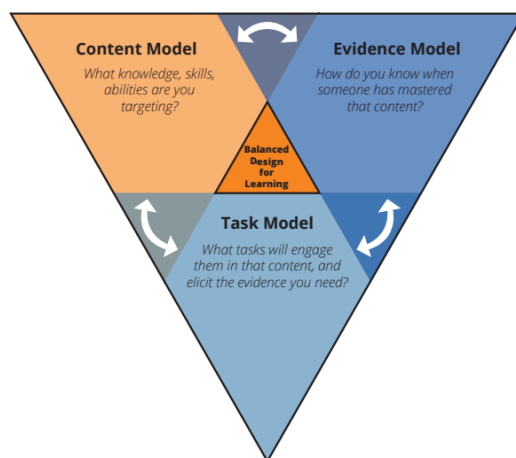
Content Model
What knowledge, skills, abilities are you targeting?

Evidence Model
How do you know when someone has mastered that content?

Balanced Design for Learning

Task Model
What tasks will engage them in that content, and elicit the evidence you need?